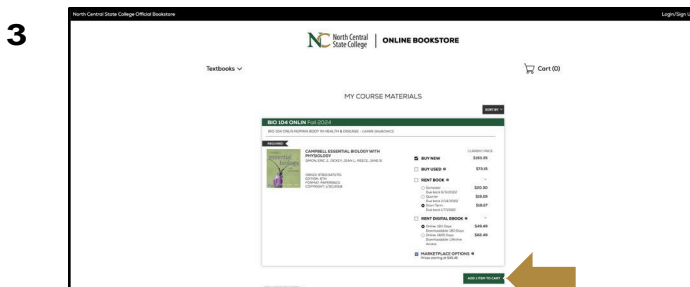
3

North Central State College Official Bookstore

Login/Sign U

NC North Central State College | ONLINE BOOKSTORE

Textbooks

Cart (0)

MY COURSE MATERIALS

SORT BY

BIO 104 ONLIN Fall 2024

BIO 104 ONLIN HUMAN BODY IN HEALTH & DISEASE - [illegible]

REQUIRED

CAMPBELL ESSENTIAL BIOLOGY WITH PHYSIOLOGY
SIMON, ERIC J., DICKEY, JEAN L., REECE, JANE B.

ISBN13: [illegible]
EDITION: 6TH
FORMAT: PAPERBACK
COPYRIGHT: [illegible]

CURRENT PRICE

BUY NEW $183.35

BUY USED $73.05

RENT BOOK

Semester $85.30

Quarter $58.05

Short Term $58.07

RENT DIGITAL EBOOK

Online 180 Days $49.49

Online 365 Days $60.49

MARKETPLACE OPTIONS
Prices starting at $45.41

ADD 1 ITEM TO CART